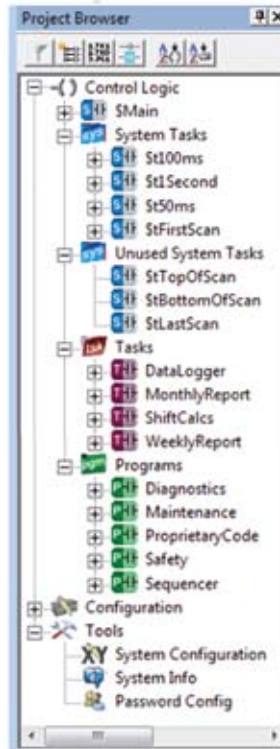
Project Browser

Control Logic
$Main
System Tasks
St100ms
St1Second
St50ms
StFirstScan
Unused System Tasks
StTopOfScan
StBottomOfScan
StLastScan
Tasks
DataLogger
MonthlyReport
ShiftCalcs
WeeklyReport
Programs
Diagnostics
Maintenance
ProprietaryCode
Safety
Sequencer
Configuration
Tools
System Configuration
System Info
Password Config